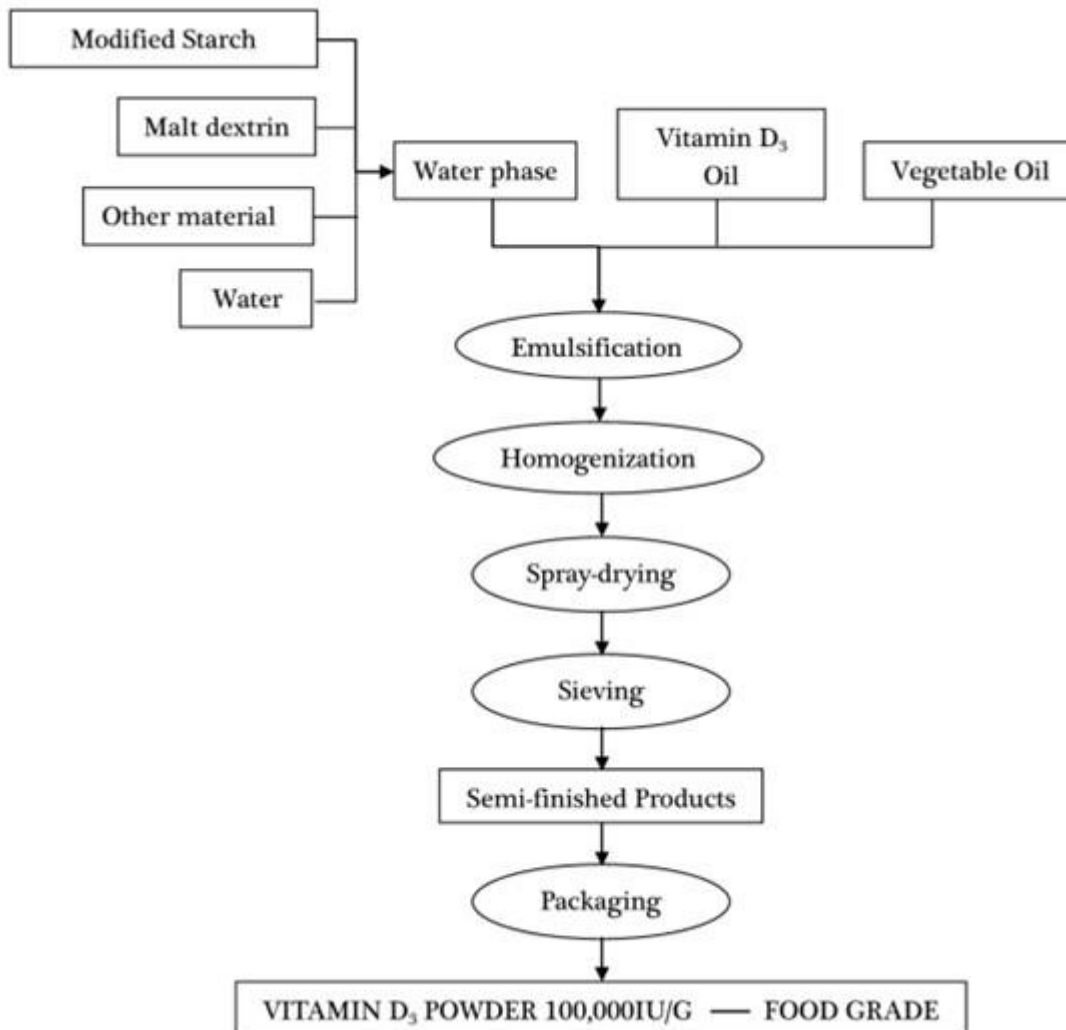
Modified Starch

Malt dextrin

Other material

Water

Water phase

Vitamin $D_3$ Oil

Vegetable Oil

Emulsification

Homogenization

Spray-drying

Sieving

Semi-finished Products

Packaging

VITAMIN $D_3$ POWDER 100,000IU/G — FOOD GRADE